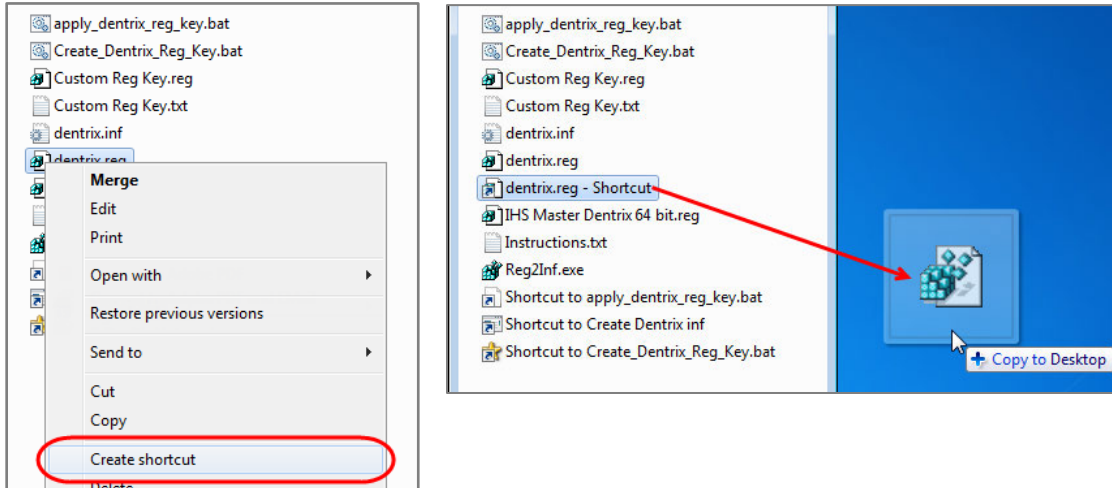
apply_dentrix_reg_key.bat
Create_Dentrix_Reg_Key.bat
Custom Reg Key.reg
Custom Reg Key.txt
dentrix.inf
dentrix.reg

Merge
Edit
Print
Open with
Restore previous versions
Send to
Cut
Copy
Create shortcut
Delete

apply_dentrix_reg_key.bat
Create_Dentrix_Reg_Key.bat
Custom Reg Key.reg
Custom Reg Key.txt
dentrix.inf
dentrix.reg
dentrix.reg - Shortcut
IHS Master Dentrix 64 bit.reg
Instructions.txt
Reg2Inf.exe
Shortcut to apply_dentrix_reg_key.bat
Shortcut to Create Dentrix inf
Shortcut to Create_Dentrix_Reg_Key.bat

+ Copy to Desktop